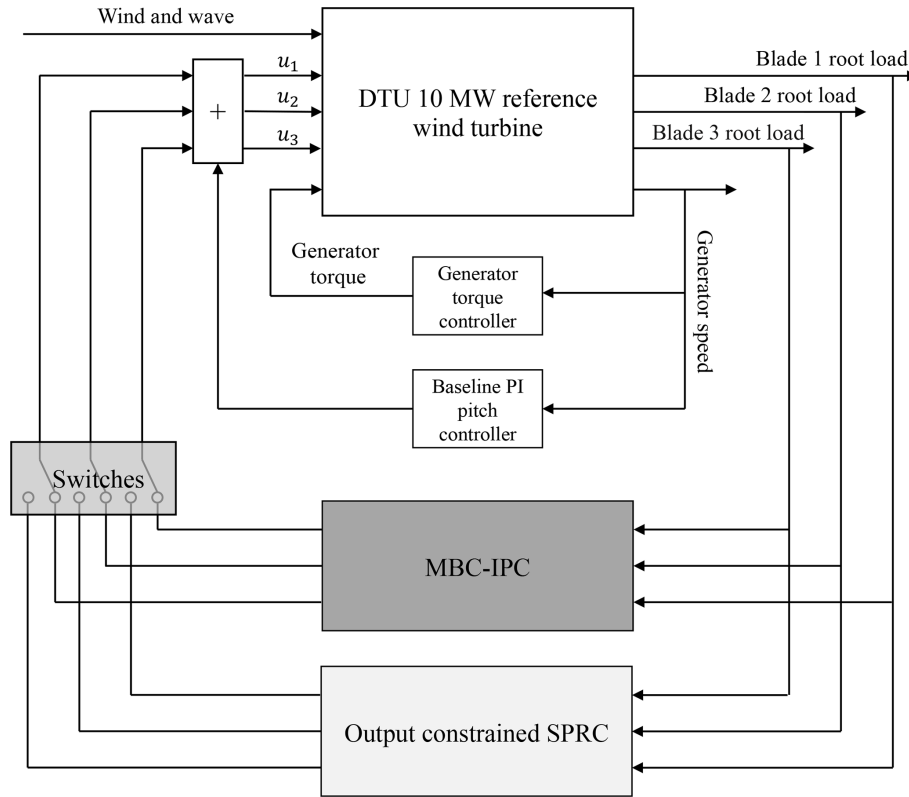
Wind and wave

$u_1$

$u_2$

$u_3$

+

DTU 10 MW reference wind turbine

Blade 1 root load

Blade 2 root load

Blade 3 root load

Generator torque

Generator torque controller

Generator speed

Baseline PI pitch controller

Switches

MBC-IPC

Output constrained SPRC